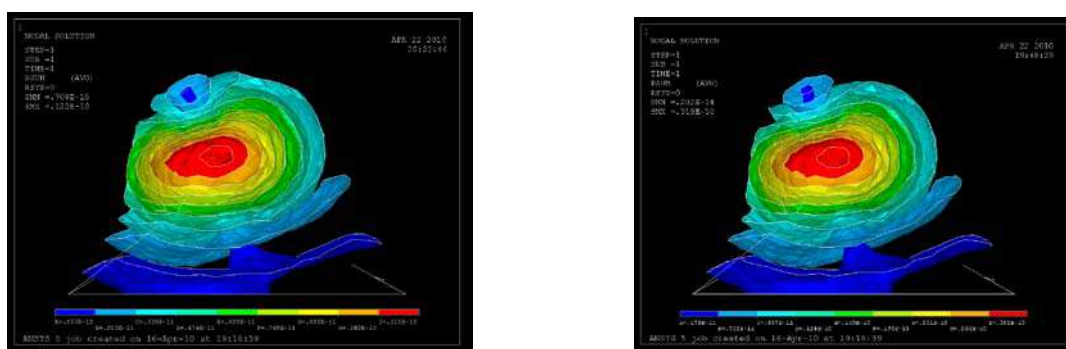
1
NODAL SOLUTION
STEP=1
SUB =1
TIME=1
RSUM (AVG)
RSYS=0
SMN =.709E-13
SMX =.122E-10

APR 22 2010
20:22:46

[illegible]

ANSYS 5 job created on 16-Apr-10 at 19:16:39

1
NODAL SOLUTION
STEP=1
SUB =1
TIME=1
RSUM (AVG)
RSYS=0
SMN =.202E-14
SMX =.319E-10

APR 22 2010
19:49:29

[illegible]

ANSYS 5 job created on 16-Apr-10 at 19:16:39